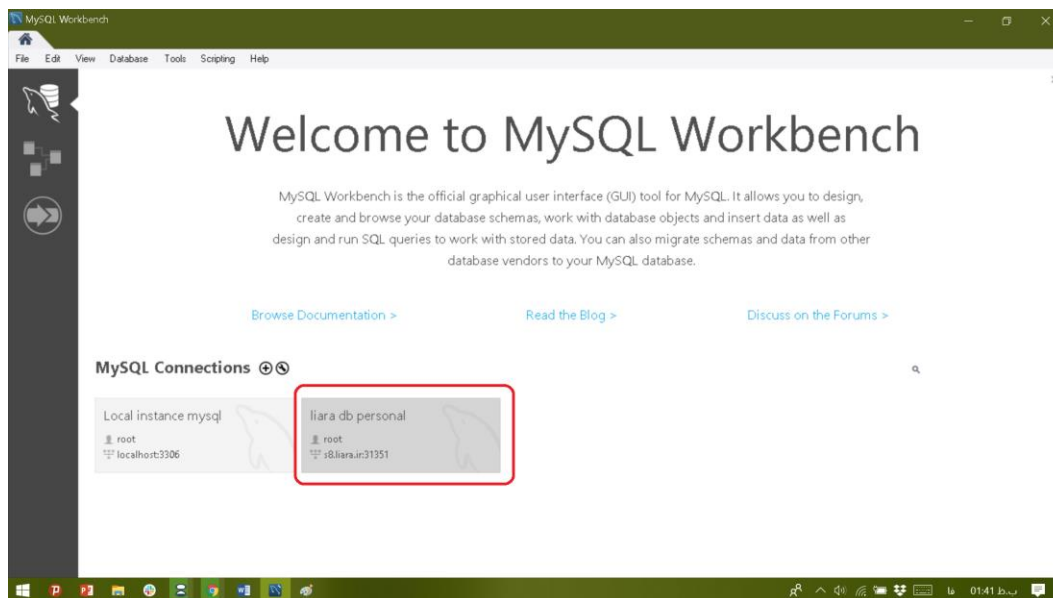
MySQL Workbench

File Edit View Database Tools Scripting Help

Welcome to MySQL Workbench

MySQL Workbench is the official graphical user interface (GUI) tool for MySQL. It allows you to design, create and browse your database schemas, work with database objects and insert data as well as design and run SQL queries to work with stored data. You can also migrate schemas and data from other database vendors to your MySQL database.

Browse Documentation >

Read the Blog >

Discuss on the Forums >

MySQL Connections ⊕⊗

Local instance mysql
root
localhost:3306

liara db personal
root
s8.liara.ir:31351

01:41 ب.ظ